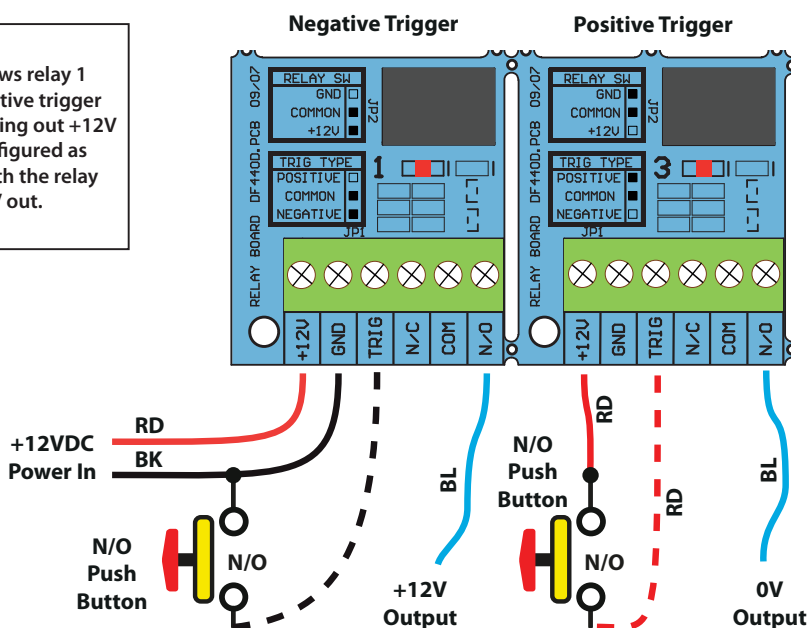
ws relay 1
tive trigger
ing out +12V
figured as
th the relay
/ out.

Negative Trigger

Positive Trigger

RELAY SW
GND
COMMON
+12V
JP2
09/07
DF440D.PCB
TRIG TYPE
POSITIVE
COMMON
NEGATIVE
JP1
1
RELAY BOARD
+12V
GND
TRIG
N/C
COM
N/O

RELAY SW
GND
COMMON
+12V
JP2
09/07
DF440D.PCB
TRIG TYPE
POSITIVE
COMMON
NEGATIVE
JP1
3
RELAY BOARD
+12V
GND
TRIG
N/C
COM
N/O

RD
+12VDC
Power In
BK
N/O
Push
Button
N/O
BL
+12V
Output

RD
N/O
Push
Button
N/O
RD
BL
0V
Output